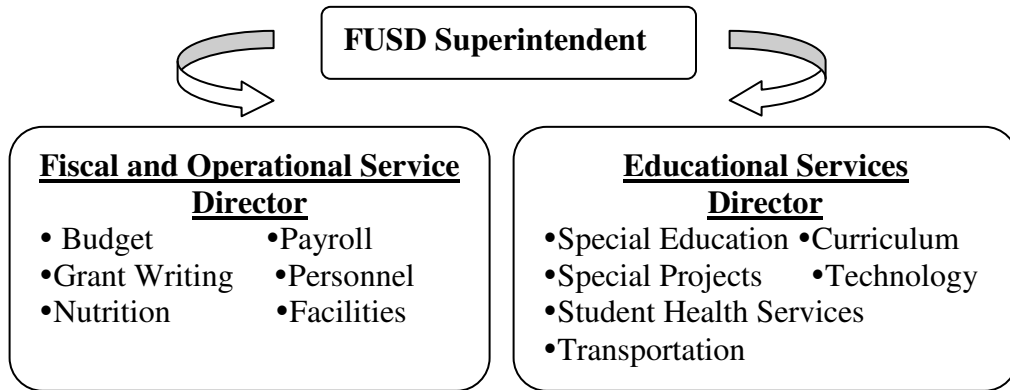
FUSD Superintendent

Fiscal and Operational Service Director

• Budget •Payroll
•Grant Writing •Personnel
•Nutrition •Facilities

Educational Services Director

•Special Education •Curriculum
•Special Projects •Technology
•Student Health Services
•Transportation